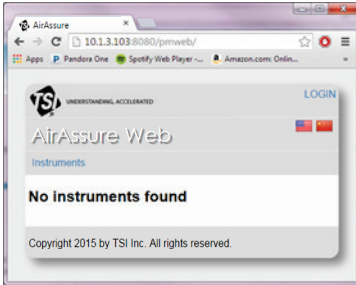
AirAssure ×

10.1.3.103:8080/pmweb/

Apps Pandora One Spotify Web Player -... Amazon.com: Onlin...

TSI UNDERSTANDING, ACCELERATED

LOGIN

AirAssure Web

Instruments

No instruments found

Copyright 2015 by TSI Inc. All rights reserved.